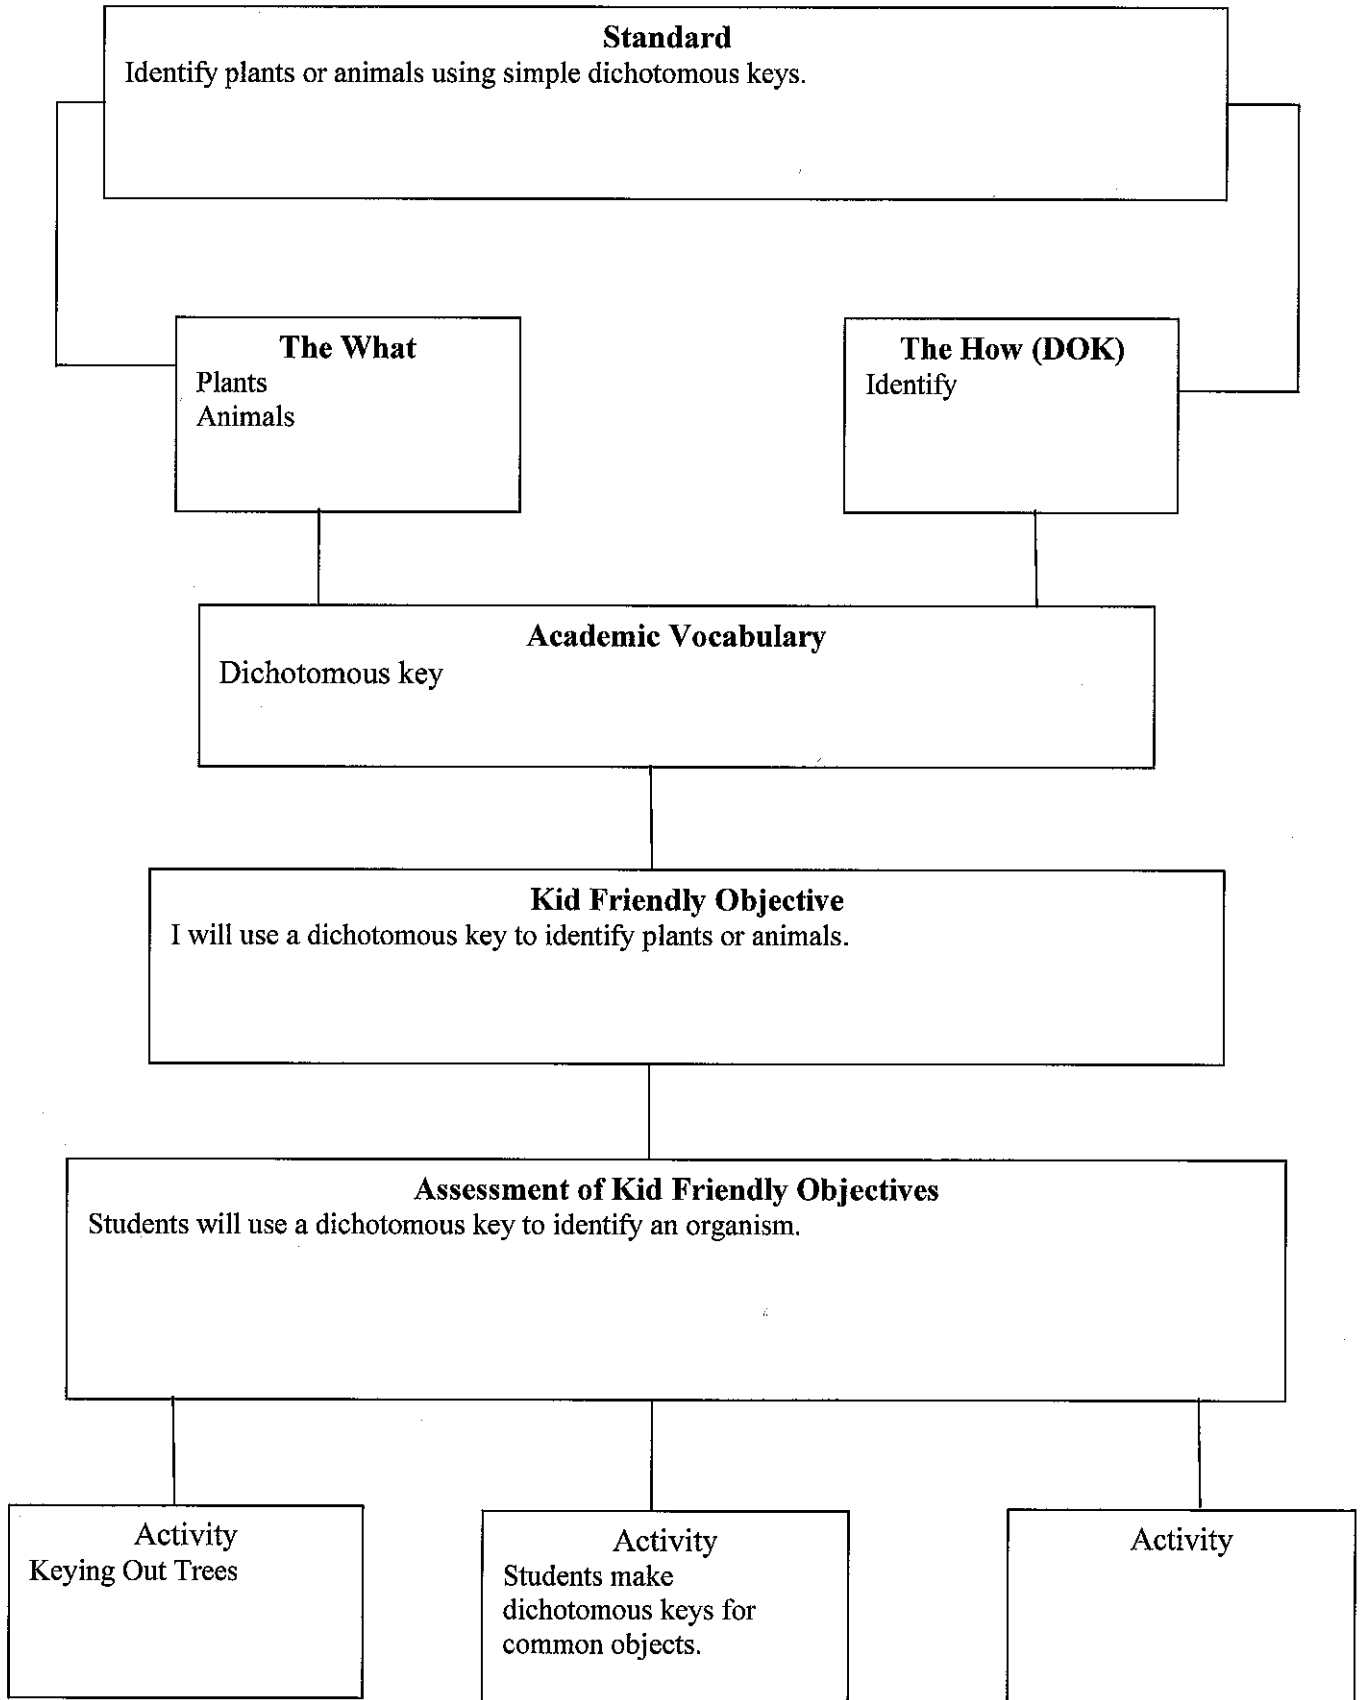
**Standard**
Identify plants or animals using simple dichotomous keys.

**The What**
Plants
Animals

**The How (DOK)**
Identify

**Academic Vocabulary**
Dichotomous key

**Kid Friendly Objective**
I will use a dichotomous key to identify plants or animals.

**Assessment of Kid Friendly Objectives**
Students will use a dichotomous key to identify an organism.

Activity
Keying Out Trees

Activity
Students make dichotomous keys for common objects.

Activity